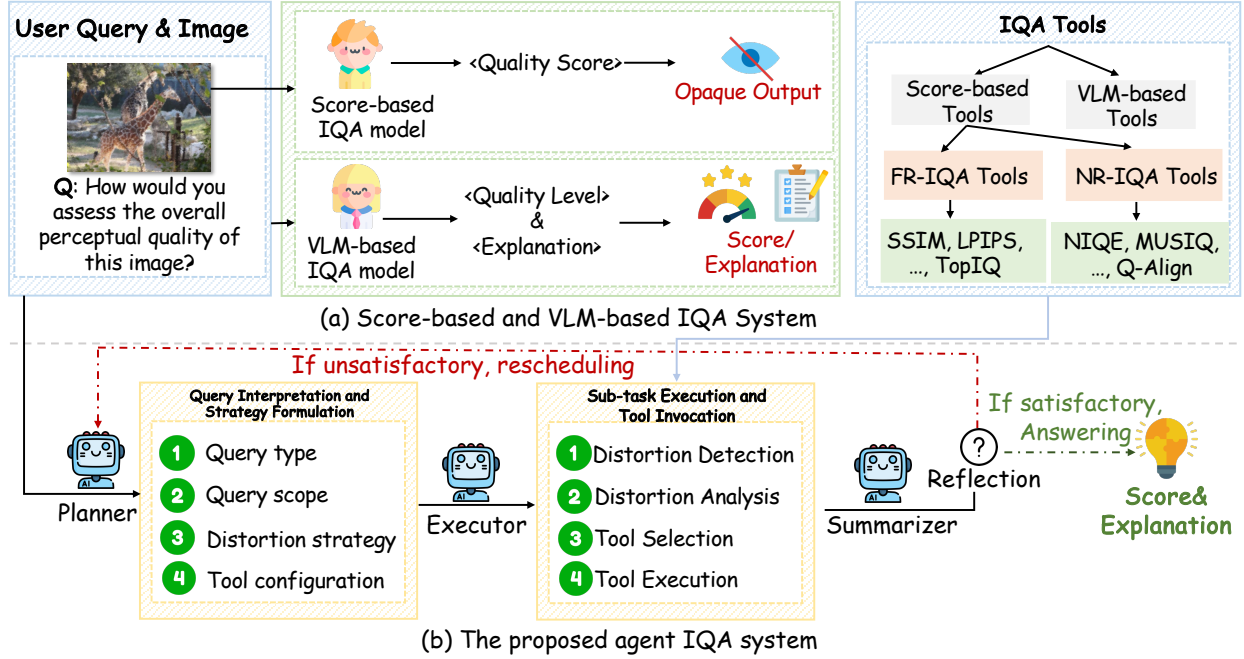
User Query & Image

Q: How would you assess the overall perceptual quality of this image?

Score-based IQA model

<Quality Score>

Opaque Output

VLM-based IQA model

<Quality Level> & <Explanation>

Score/ Explanation

IQA Tools

Score-based Tools

VLM-based Tools

FR-IQA Tools

NR-IQA Tools

SSIM, LPIPS, ..., TopIQ

NIQE, MUSIQ, ..., Q-Align

(a) Score-based and VLM-based IQA System

If unsatisfactory, rescheduling

Query Interpretation and Strategy Formulation

1 Query type
2 Query scope
3 Distortion strategy
4 Tool configuration

Planner

Executor

Sub-task Execution and Tool Invocation

1 Distortion Detection
2 Distortion Analysis
3 Tool Selection
4 Tool Execution

Summarizer

?

Reflection

If satisfactory, Answering

Score& Explanation

(b) The proposed agent IQA system